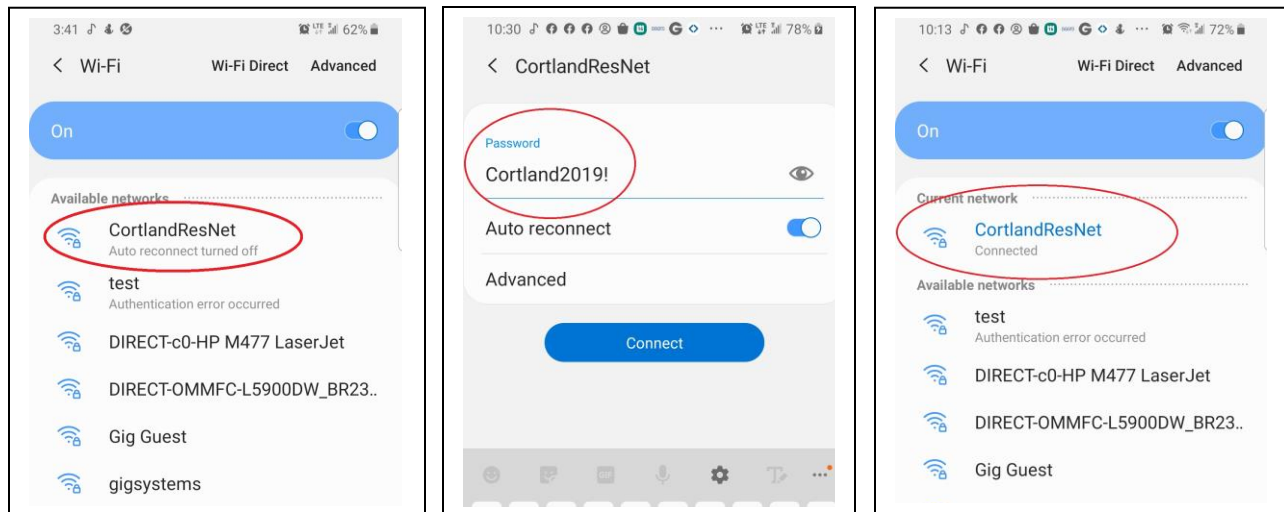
3:41 62%

< Wi-Fi Wi-Fi Direct Advanced

On

Available networks

CortlandResNet
Auto reconnect turned off

test
Authentication error occurred

DIRECT-c0-HP M477 LaserJet

DIRECT-OMMFC-L5900DW_BR23..

Gig Guest

gigsystems

10:30 78%

< CortlandResNet

Password
Cortland2019!

Auto reconnect

Advanced

Connect

10:13 72%

< Wi-Fi Wi-Fi Direct Advanced

On

Current network

CortlandResNet
Connected

Available networks

test
Authentication error occurred

DIRECT-c0-HP M477 LaserJet

DIRECT-OMMFC-L5900DW_BR23..

Gig Guest